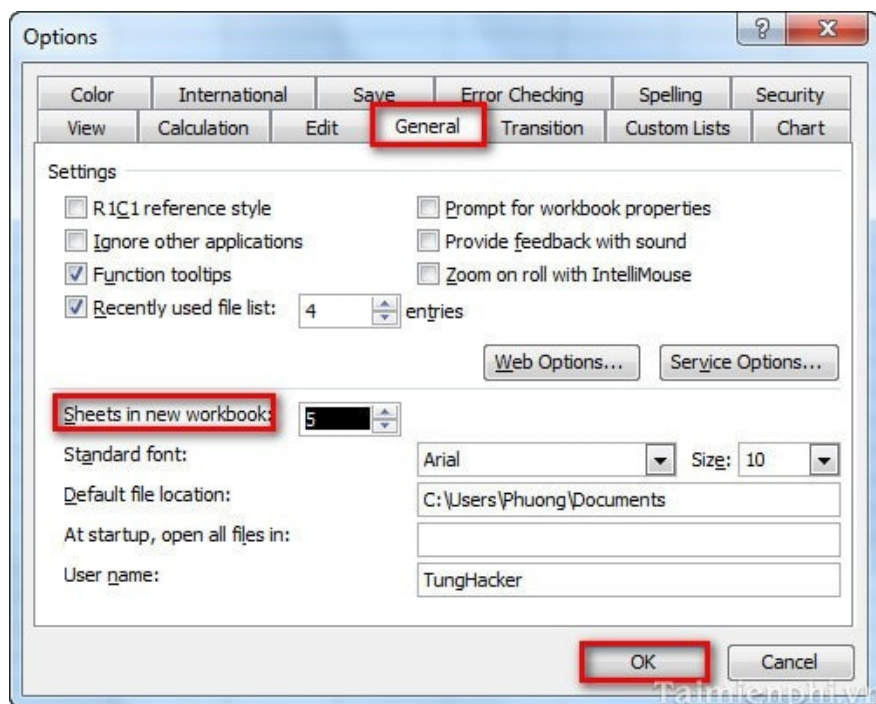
Options

?

X

Color | International | Save | Error Checking | Spelling | Security

View | Calculation | Edit | General | Transition | Custom Lists | Chart

Settings

R1C1 reference style

Ignore other applications

Function tooltips

Recently used file list: 4 entries

Prompt for workbook properties

Provide feedback with sound

Zoom on roll with IntelliMouse

Web Options...

Service Options...

Sheets in new workbook: 5

Standard font: Arial

Size: 10

Default file location: C:\Users\Phuong\Documents

At startup, open all files in:

User name: TungHacker

OK

Cancel

Taimienphi.vn